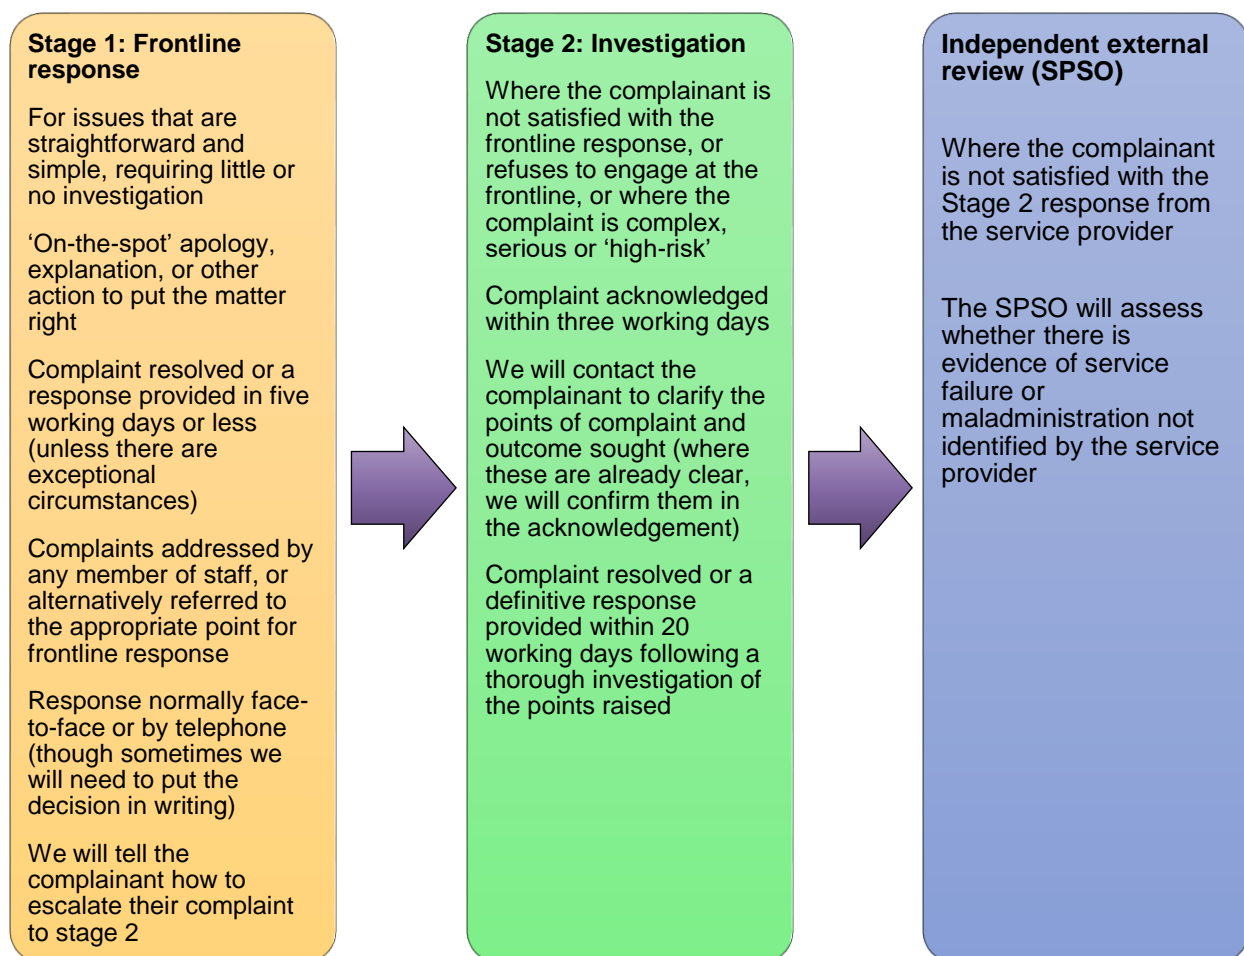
Stage 1: Frontline response

For issues that are straightforward and simple, requiring little or no investigation

'On-the-spot' apology, explanation, or other action to put the matter right

Complaint resolved or a response provided in five working days or less (unless there are exceptional circumstances)

Complaints addressed by any member of staff, or alternatively referred to the appropriate point for frontline response

Response normally face-to-face or by telephone (though sometimes we will need to put the decision in writing)

We will tell the complainant how to escalate their complaint to stage 2

Stage 2: Investigation

Where the complainant is not satisfied with the frontline response, or refuses to engage at the frontline, or where the complaint is complex, serious or 'high-risk'

Complaint acknowledged within three working days

We will contact the complainant to clarify the points of complaint and outcome sought (where these are already clear, we will confirm them in the acknowledgement)

Complaint resolved or a definitive response provided within 20 working days following a thorough investigation of the points raised

Independent external review (SPSO)

Where the complainant is not satisfied with the Stage 2 response from the service provider

The SPSO will assess whether there is evidence of service failure or maladministration not identified by the service provider